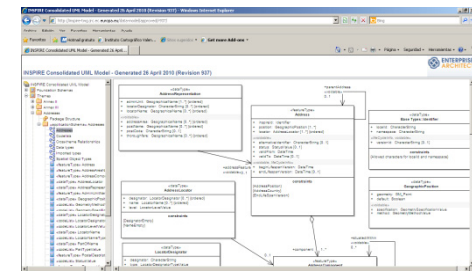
INSPIRE Consolidated UML Model - Generated 26 April 2010 (Revision 937) - Windows Internet Explorer

INSPIRE Consolidated UML Model - Generated 26 April...

ENTERPRISE ARCHITECT

INSPIRE Consolidated UML Model - Generated 26 April 2010 (Revision 937)

INSPIRE Consolidated UML Model

Foundation Schemas

Themes

Annex I

Annex II

Addresses

Package Structure

Application Schema: Addresses

Addresses

Overview

Class Relationships

Data types

Feature Types

Spatial Object Types

«voidable»

«featureType»

Address

«dataType»

AddressLocator

«dataType»

LocatorDesignator

«dataType»

GeographicPosition

«dataType»

AddressRepresentation

constraints

«dataType»

Basic Types::Identifier

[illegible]